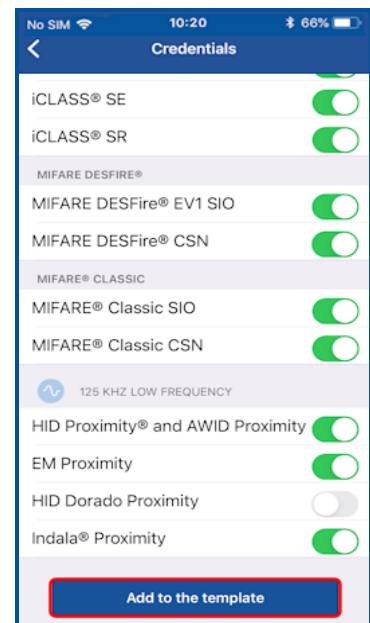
No SIM 10:20 66%

Credentials

iCLASS® SE

iCLASS® SR

MIFARE DESFIRE®

MIFARE DESFire® EV1 SIO

MIFARE DESFire® CSN

MIFARE® CLASSIC

MIFARE® Classic SIO

MIFARE® Classic CSN

125 KHZ LOW FREQUENCY

HID Proximity® and AWID Proximity

EM Proximity

HID Dorado Proximity

Indala® Proximity

Add to the template